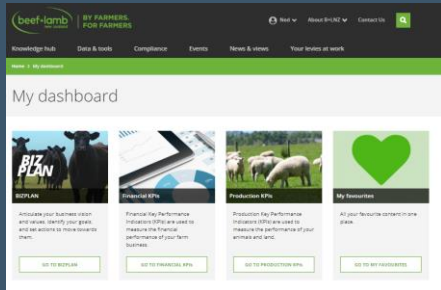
beef+lamb NEW ZEALAND | BY FARMERS. FOR FARMERS

Red ∨ About B+LNZ ∨ Contact Us

Knowledge hub ∨ Data & tools ∨ Compliance Events News & views Your levies at work

Home > My dashboard

My dashboard

BIZ PLAN

BIZPLAN

Articulate your business vision and values, identify your goals and set actions to move towards them.

GO TO BIZPLAN

Financial KPIs

Financial Key Performance Indicators (KPIs) are used to measure the financial performance of your farm business.

GO TO FINANCIAL KPIs

Production KPIs

Production Key Performance Indicators (KPIs) are used to measure the performance of your animals and land.

GO TO PRODUCTION KPIs

My favourites

All your favourite content in one place.

GO TO MY FAVOURITES